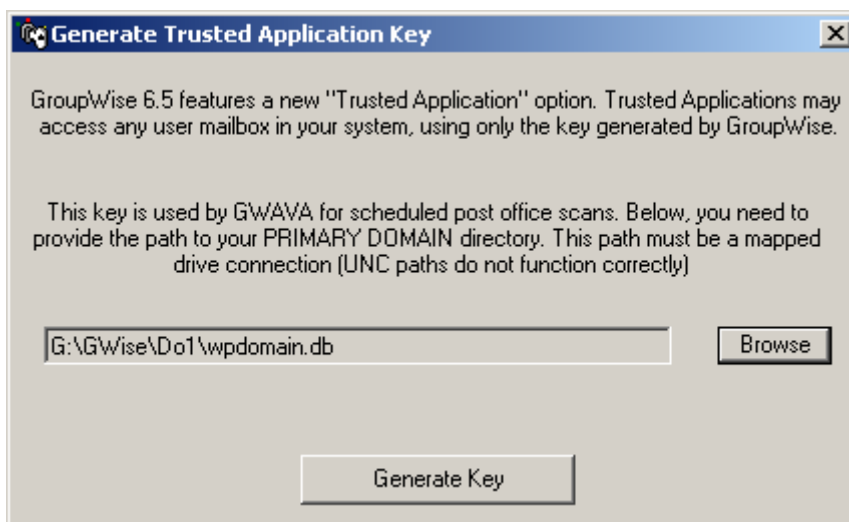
Generate Trusted Application Key

GroupWise 6.5 features a new "Trusted Application" option. Trusted Applications may access any user mailbox in your system, using only the key generated by GroupWise.

This key is used by GWAVA for scheduled post office scans. Below, you need to provide the path to your PRIMARY DOMAIN directory. This path must be a mapped drive connection (UNC paths do not function correctly)

G:\GWise\Do1\wpdomain.db

Browse

Generate Key